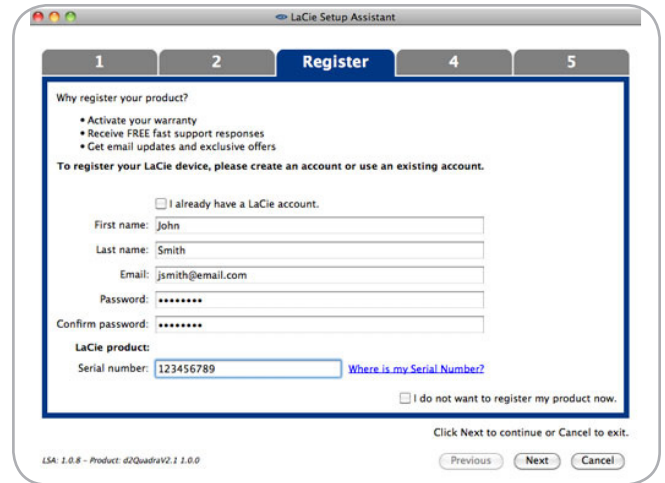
LaCie Setup Assistant

1 2 Register 4 5

Why register your product?

• Activate your warranty
• Receive FREE fast support responses
• Get email updates and exclusive offers

To register your LaCie device, please create an account or use an existing account.

I already have a LaCie account.

First name: John

Last name: Smith

Email: jsmith@email.com

Password: ••••••••

Confirm password: ••••••••

LaCie product:

Serial number: 123456789

Where is my Serial Number?

I do not want to register my product now.

Click Next to continue or Cancel to exit.

LSA: 1.0.8 – Product: d2QuadraV2.1 1.0.0

Previous Next Cancel